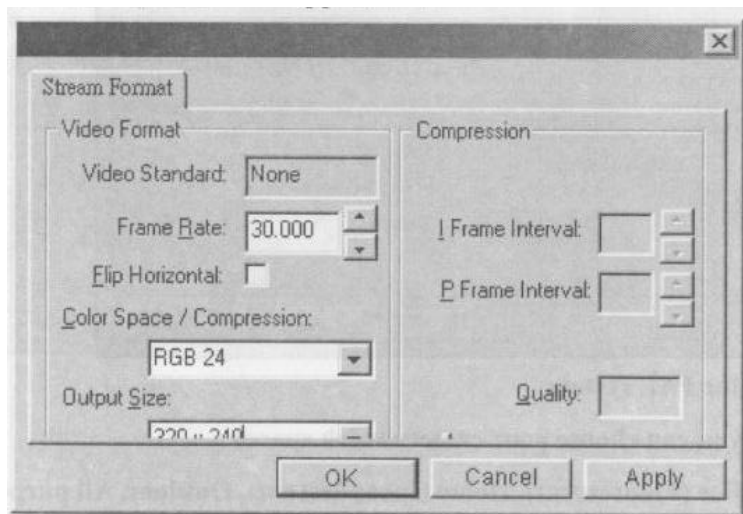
X

Stream Format

Video Format

Video Standard: None

Frame Rate: 30.000

Flip Horizontal:

Color Space / Compression:

RGB 24

Output Size:

320 x 240

Compression

I Frame Interval:

P Frame Interval:

Quality:

OK

Cancel

Apply